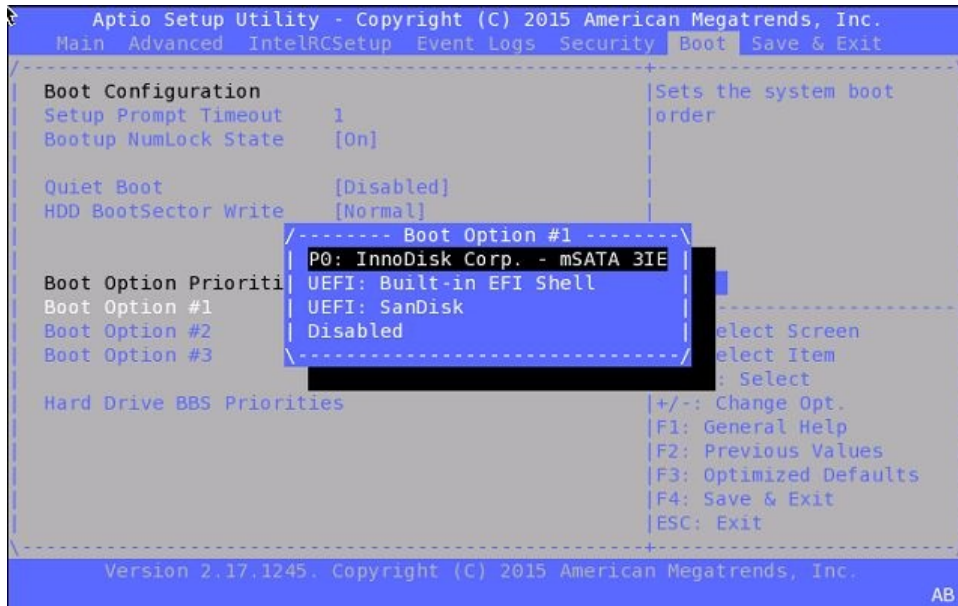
Aptio Setup Utility - Copyright (C) 2015 American Megatrends, Inc.

Main Advanced IntelRCSetup Event Logs Security Boot Save & Exit

Boot Configuration
Setup Prompt Timeout 1
Bootup NumLock State [On]

Quiet Boot [Disabled]
HDD BootSector Write [Normal]

Boot Option Prioriti
Boot Option #1
Boot Option #2
Boot Option #3

Hard Drive BBS Priorities

Boot Option #1
P0: InnoDisk Corp. - mSATA 3IE
UEFI: Built-in EFI Shell
UEFI: SanDisk
Disabled

Sets the system boot order

elect Screen
elect Item
: Select
+/-: Change Opt.
F1: General Help
F2: Previous Values
F3: Optimized Defaults
F4: Save & Exit
ESC: Exit

Version 2.17.1245. Copyright (C) 2015 American Megatrends, Inc.

AB